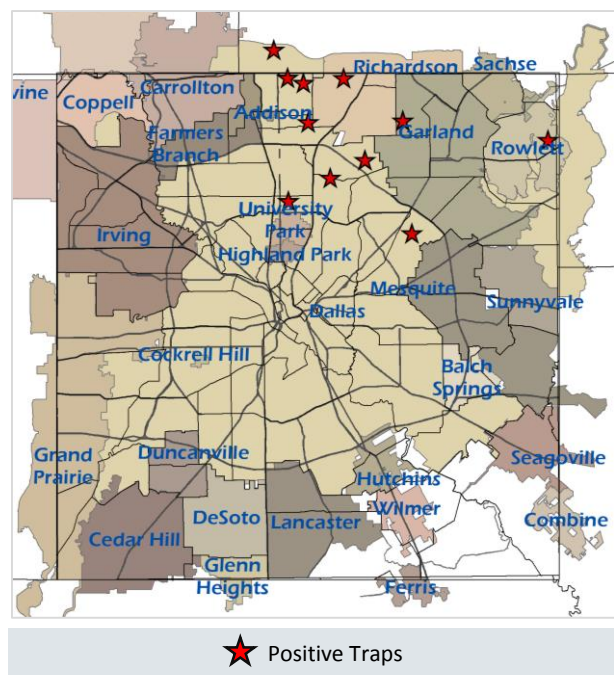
vine
Coppell
Carrollton
Richardson
Sachse
Addison
Farmers Branch
Garland
Rowlett
University Park
Irving
Highland Park
Mesquite
Sunnyvale
Dallas
Cockrell Hill
Balch Springs
Grand Prairie
Duncanville
Seagoville
Hutchins
Wilmer
DeSoto
Lancaster
Combine
Cedar Hill
Glenn Heights
Ferris

Positive Traps